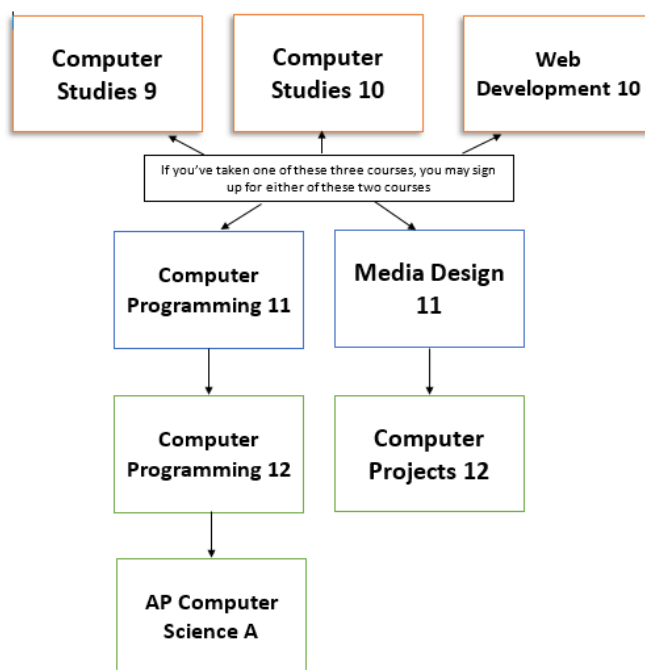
Computer Studies 9

Computer Studies 10

Web Development 10

If you've taken one of these three courses, you may sign up for either of these two courses

Computer Programming 11

Media Design 11

Computer Programming 12

Computer Projects 12

AP Computer Science A